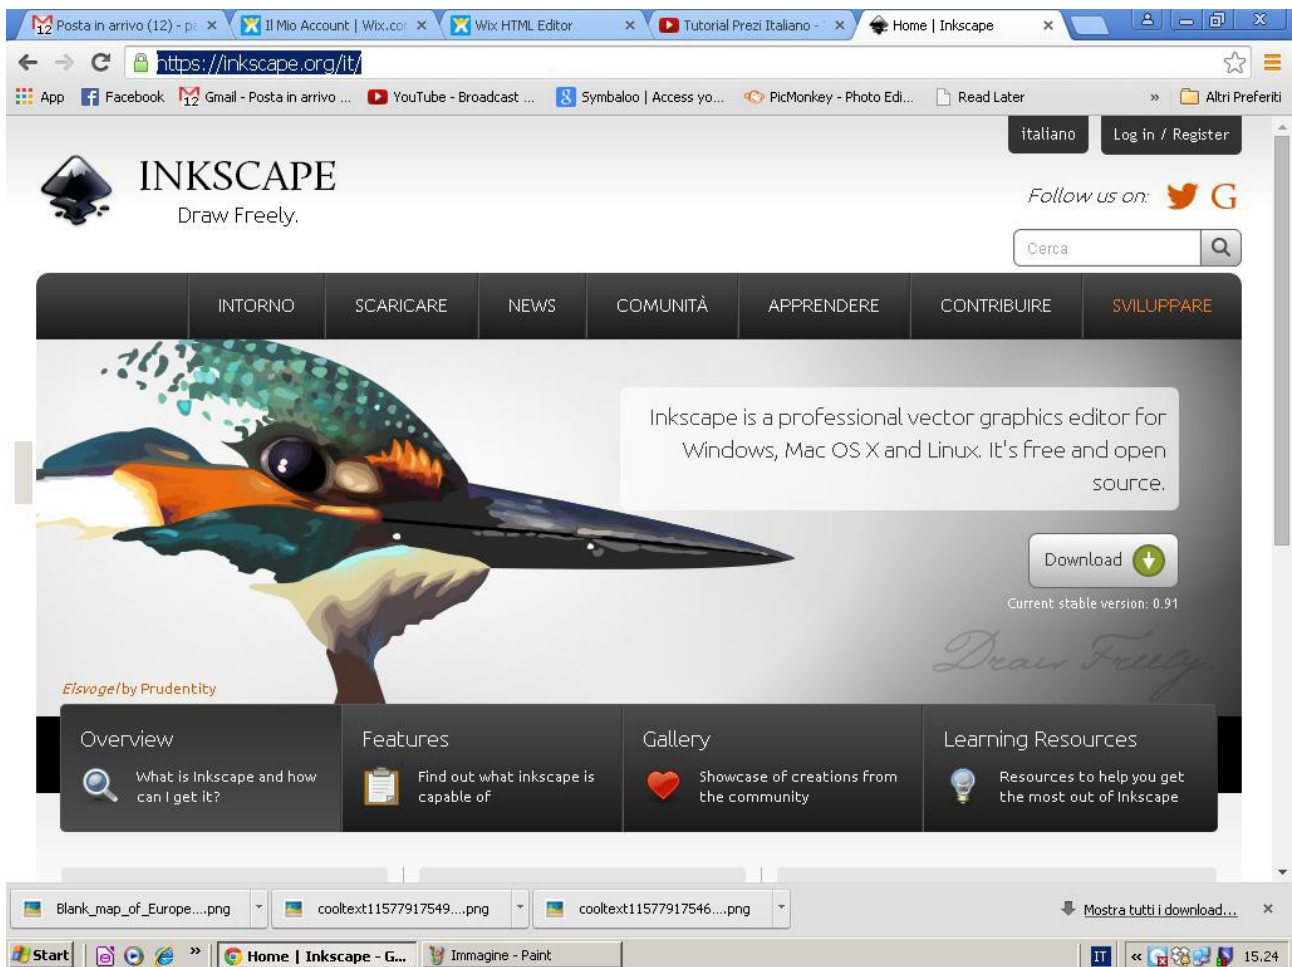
Posta in arrivo (12) - pa ×
Il Mio Account | Wix.co ×
Wix HTML Editor ×
Tutorial Prezi Italiano - ×
Home | Inkscape ×

https://inkscape.org/it/

App
Facebook
Gmail - Posta in arrivo ...
YouTube - Broadcast ...
Symbaloo | Access yo...
PicMonkey - Photo Edi...
Read Later
»
Altri Preferiti

italiano
Log in / Register

INKSCAPE
Draw Freely.

Follow us on:

Cerca

INTORNO
SCARICARE
NEWS
COMUNITÀ
APPRENDERE
CONTRIBUIRE
SVILUPPARE

Inkscape is a professional vector graphics editor for Windows, Mac OS X and Linux. It's free and open source.

Download

Current stable version: 0.91

Draw Freely.

Eisvogel by Prudentity

Overview
What is Inkscape and how can I get it?

Features
Find out what inkscape is capable of

Gallery
Showcase of creations from the community

Learning Resources
Resources to help you get the most out of Inkscape

Blank_map_of_Europe....png
cooltext11577917549....png
cooltext11577917546....png
Mostra tutti i download...

Start
Home | Inkscape - G...
Immagine - Paint
IT
15.24